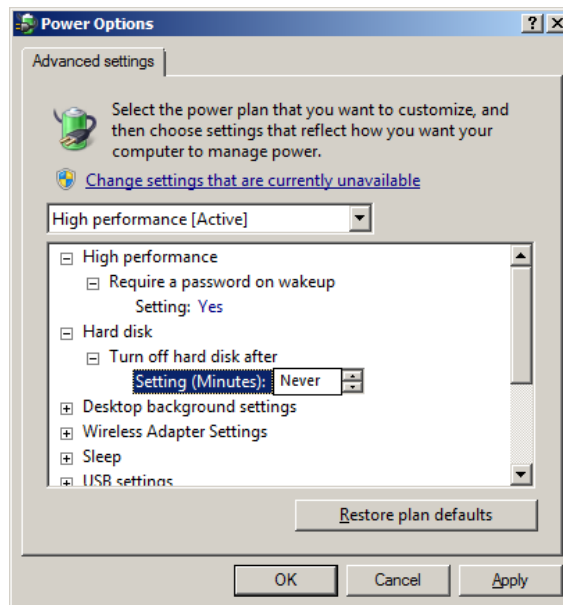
Power Options

?

X

Advanced settings

Select the power plan that you want to customize, and then choose settings that reflect how you want your computer to manage power.

Change settings that are currently unavailable

High performance [Active]

⊟ High performance
⊟ Require a password on wakeup
Setting: Yes
⊟ Hard disk
⊟ Turn off hard disk after
Setting (Minutes): Never
⊞ Desktop background settings
⊞ Wireless Adapter Settings
⊞ Sleep
⊞ USB settings

Restore plan defaults

OK

Cancel

Apply